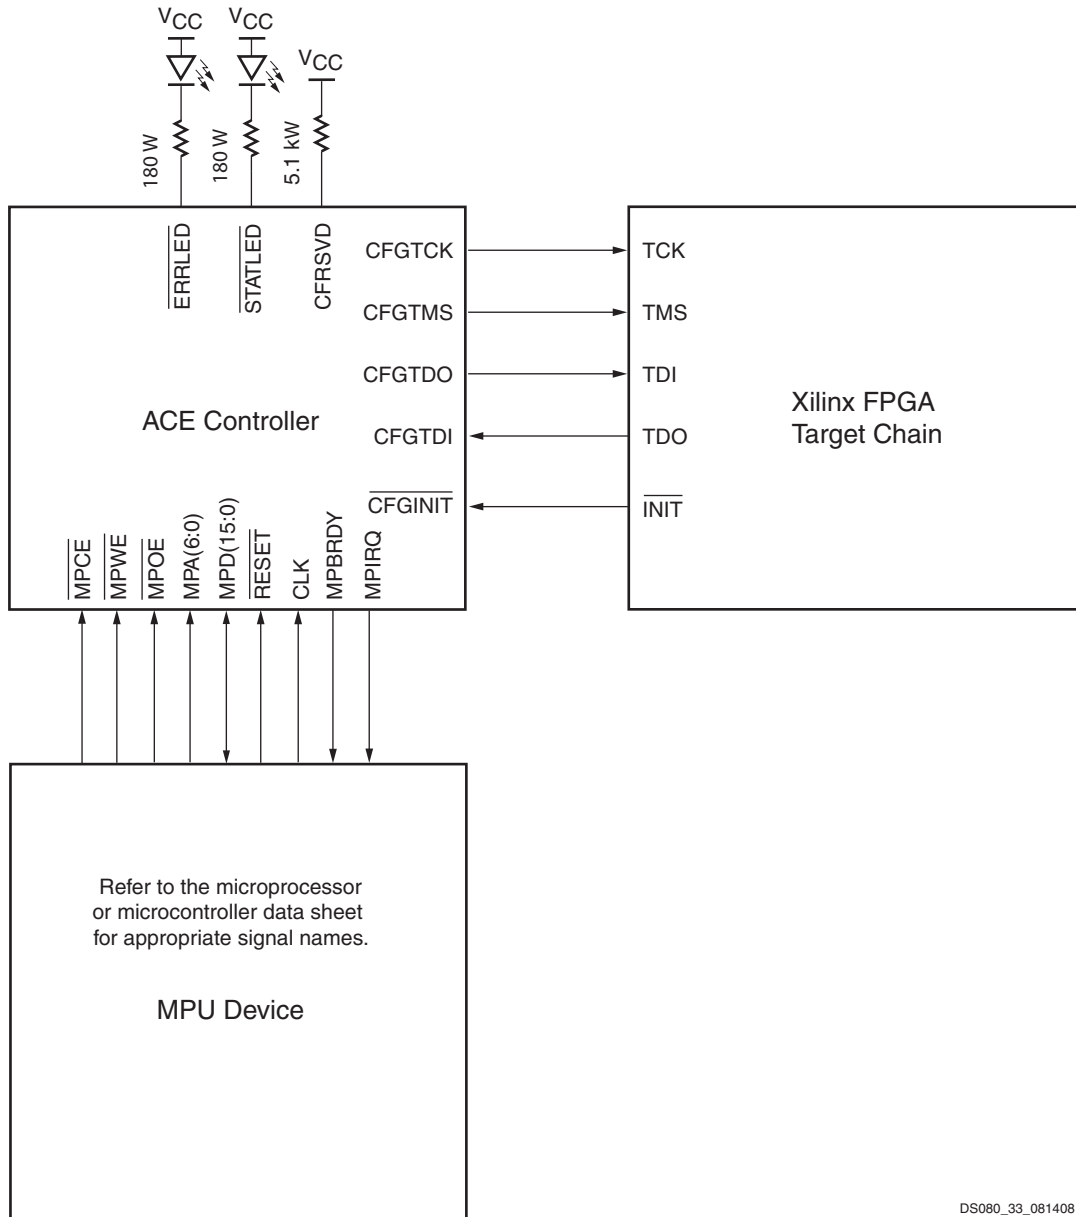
$V_{CC}$ $V_{CC}$ $V_{CC}$

180 W 180 W 5.1 kW

$\overline{ERRLED}$ $\overline{STATLED}$ CFRSVD

CFGTCK
CFGTMS
CFGTDO
CFGTDI
$\overline{CFGINIT}$

ACE Controller

$\overline{MPCE}$ $\overline{MPWE}$ $\overline{MPOE}$ MPA(6:0) MPD(15:0) $\overline{RESET}$ CLK MPBRDY MPIRQ

TCK
TMS
TDI
TDO
$\overline{INIT}$

Xilinx FPGA
Target Chain

Refer to the microprocessor or microcontroller data sheet for appropriate signal names.

MPU Device

DS080_33_081408